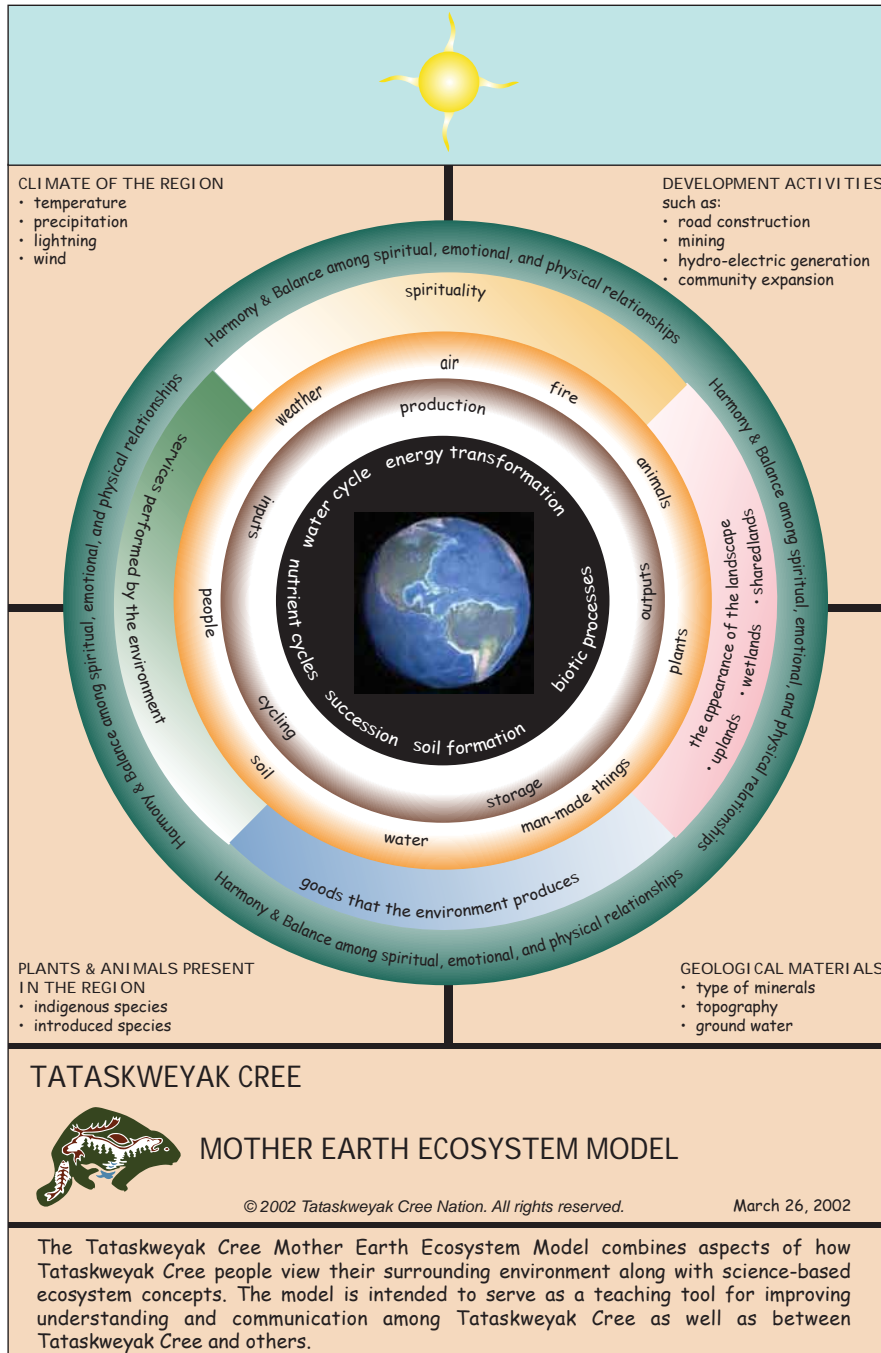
CLIMATE OF THE REGION
• temperature
• precipitation
• lightning
• wind

DEVELOPMENT ACTIVITIES
such as:
• road construction
• mining
• hydro-electric generation
• community expansion

Harmony & Balance among spiritual, emotional, and physical relationships

spirituality

Harmony & Balance among spiritual, emotional, and physical relationships

Harmony & Balance among spiritual, emotional, and physical relationships

services performed by the environment

air
weather
fire
production
animals
inputs
energy transformation
water cycle
nutrient cycles
biotic processes
outputs
people
plants
succession
soil formation
cycling
storage
soil
man-made things
water

the appearance of the landscape
• uplands • wetlands • shorelands

Harmony & Balance among spiritual, emotional, and physical relationships

goods that the environment produces

Harmony & Balance among spiritual, emotional, and physical relationships

PLANTS & ANIMALS PRESENT IN THE REGION
• indigenous species
• introduced species

GEOLOGICAL MATERIALS
• type of minerals
• topography
• ground water

TATASKWEYAK CREE

MOTHER EARTH ECOSYSTEM MODEL

© 2002 Tataskweyak Cree Nation. All rights reserved.

March 26, 2002

The Tataskweyak Cree Mother Earth Ecosystem Model combines aspects of how Tataskweyak Cree people view their surrounding environment along with science-based ecosystem concepts. The model is intended to serve as a teaching tool for improving understanding and communication among Tataskweyak Cree as well as between Tataskweyak Cree and others.